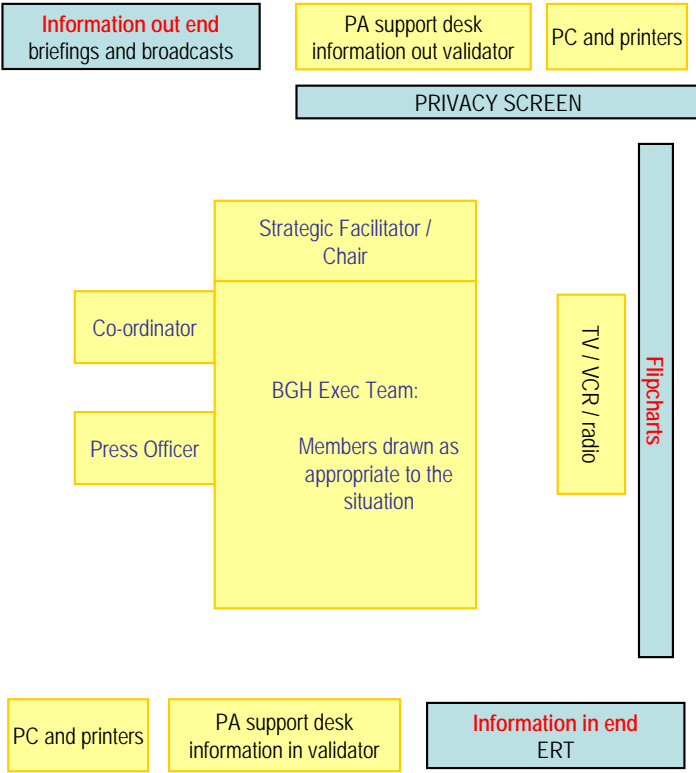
Information out end
briefings and broadcasts

PA support desk
information out validator

PC and printers

PRIVACY SCREEN

Strategic Facilitator / Chair

Co-ordinator

BGH Exec Team:

Members drawn as appropriate to the situation

Press Officer

TV / VCR / radio

Flipcharts

PC and printers

PA support desk
information in validator

Information in end
ERT